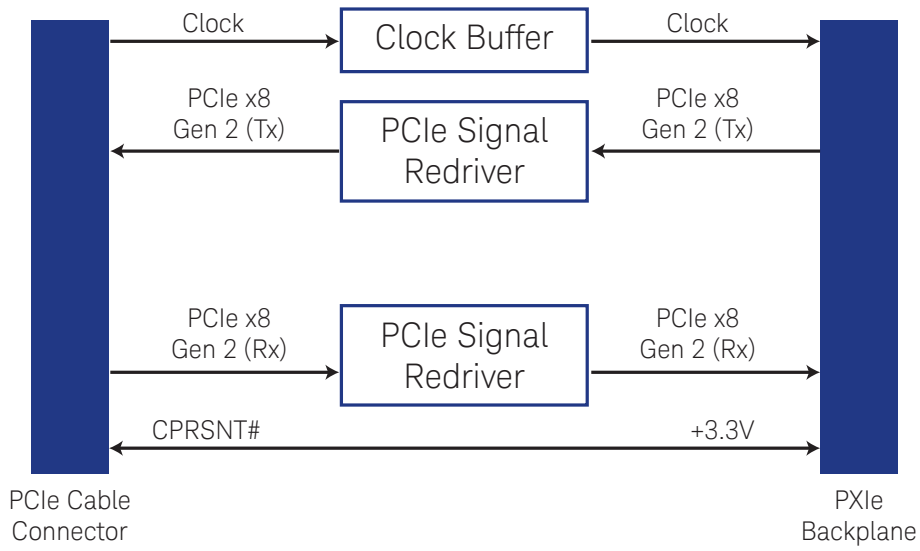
Clock

Clock Buffer

Clock

PCIe x8
Gen 2 (Tx)

PCIe Signal
Redriver

PCIe x8
Gen 2 (Tx)

PCIe x8
Gen 2 (Rx)

PCIe Signal
Redriver

PCIe x8
Gen 2 (Rx)

CPRSNT#

+3.3V

PCIe Cable
Connector

PXIe
Backplane